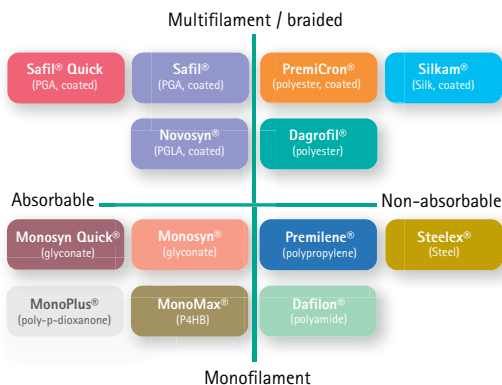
Multifilament / braided

Safil® Quick
(PGA, coated)

Safil®
(PGA, coated)

PremiCron®
(polyester, coated)

Silkam®
(Silk, coated)

Novosyn®
(PGLA, coated)

Dagrofil®
(polyester)

Absorbable

Non-absorbable

Monosyn Quick®
(glyconate)

Monosyn®
(glyconate)

Premilene®
(polypropylene)

Steelex®
(Steel)

MonoPlus®
(poly-p-dioxanone)

MonoMax®
(P4HB)

Dafilon®
(polyamide)

Monofilament